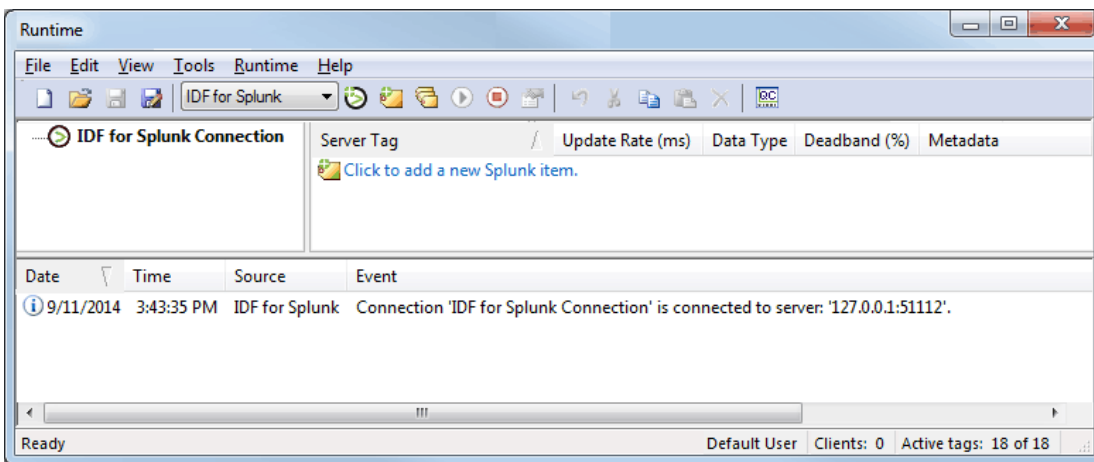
Runtime

File Edit View Tools Runtime Help

IDF for Splunk

IDF for Splunk Connection

| Server Tag | Update Rate (ms) | Data Type | Deadband (%) | Metadata |
|---|---|---|---|---|
| Click to add a new Splunk item. | | | | |

| Date | Time | Source | Event |
|---|---|---|---|
| 9/11/2014 | 3:43:35 PM | IDF for Splunk | Connection 'IDF for Splunk Connection' is connected to server: '127.0.0.1:51112'. |

Ready

Default User Clients: 0 Active tags: 18 of 18